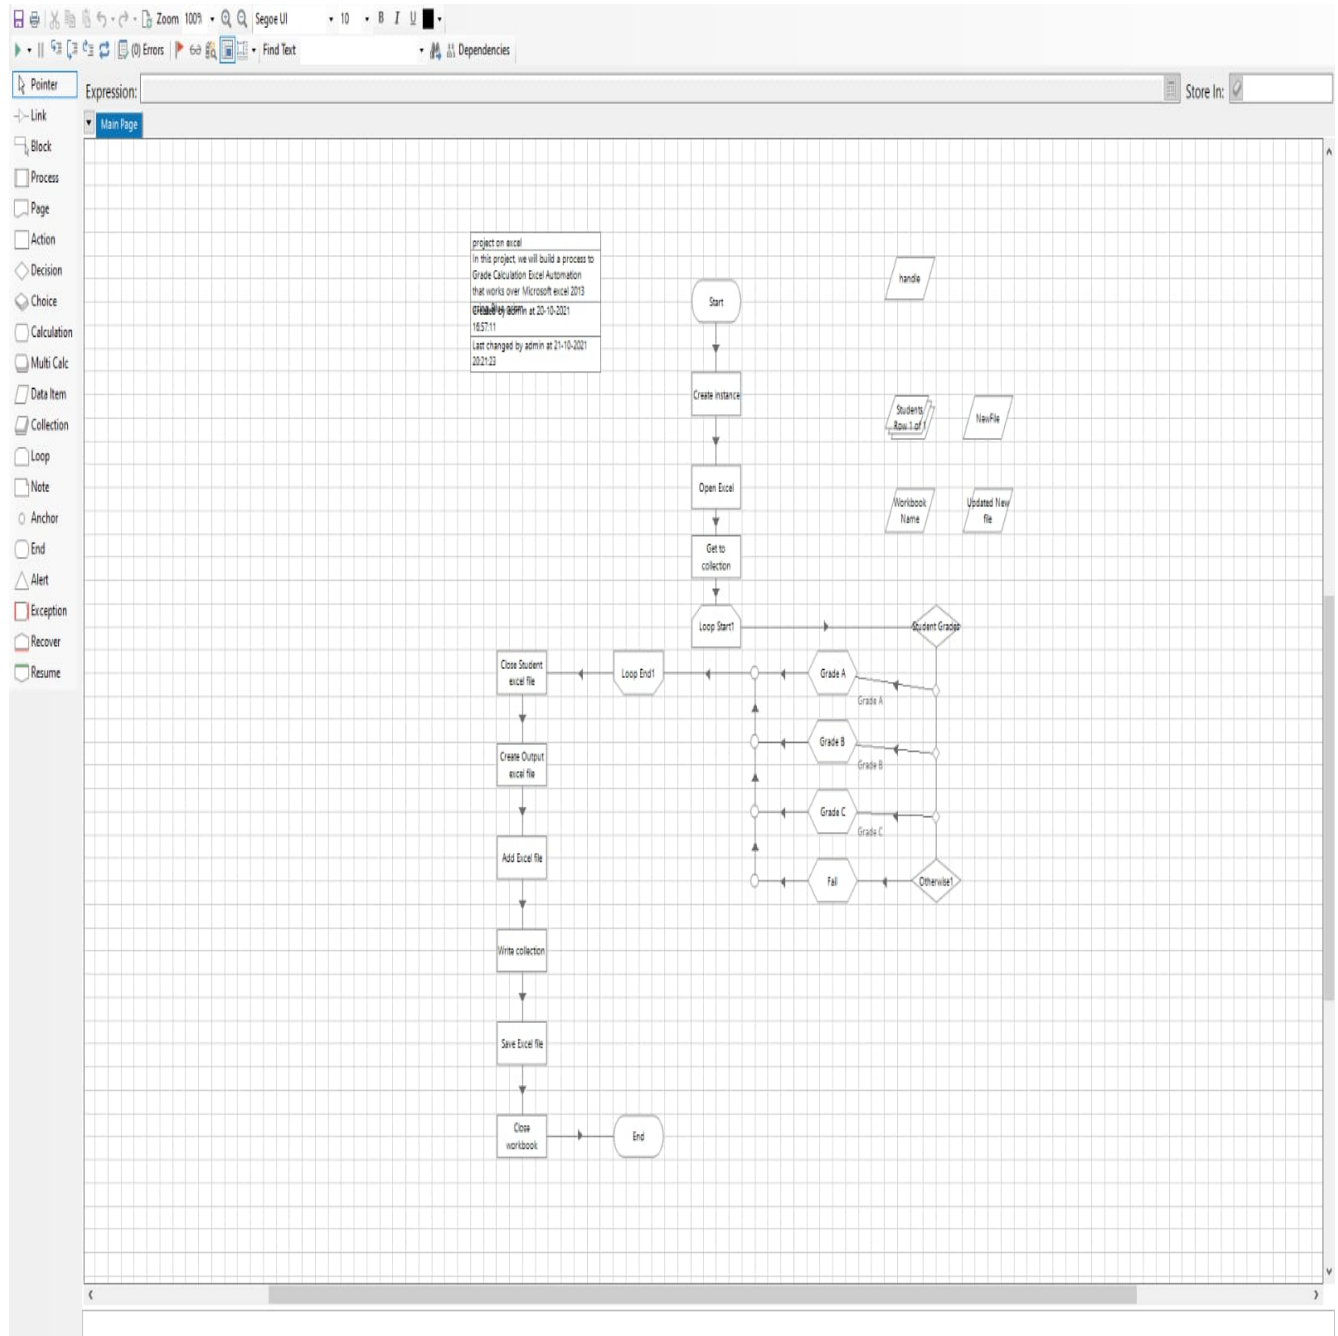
Zoom 100% Segoe UI 10 B I U

(0) Errors Find Text Dependencies

Pointer
Link
Block
Process
Page
Action
Decision
Choice
Calculation
Multi Calc
Data Item
Collection
Loop
Note
Anchor
End
Alert
Exception
Recover
Resume

Expression:

Store In:

Main Page

project on excel
In this project, we will build a process to Grade Calculation Excel Automation that works over Microsoft excel 2013
Created by admin at 20-10-2021 18:57:11
Last changed by admin at 21-10-2021 20:21:23

Start

handle

Create instance

Students Row 1 of 1

NewFile

Open Excel

Workbook Name

Updated New file

Get to collection

Loop Start1

Student Grades

Close Student excel file

Loop End1

Grade A

Grade A

Grade B

Grade B

Create Output excel file

Grade C

Grade C

Add Excel file

Fail

Otherwise1

Write collection

Save Excel file

Close workbook

End